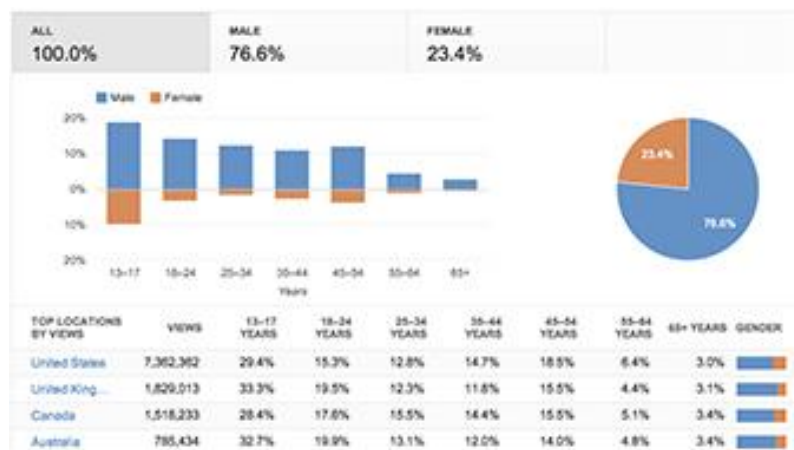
ALL
100.0%

MALE
76.6%

FEMALE
23.4%

Male Female

20%
10%
0%
10%
20%

13–17 18–24 25–34 35–44 45–54 55–64 65+
Years

23.4%
76.6%

| TOP LOCATIONS BY VIEWS | VIEWS | 13–17 YEARS | 18–24 YEARS | 25–34 YEARS | 35–44 YEARS | 45–54 YEARS | 55–64 YEARS | 65+ YEARS | GENDER |
|---|---|---|---|---|---|---|---|---|---|
| United States | 7,362,362 | 29.4% | 15.3% | 12.8% | 14.7% | 18.5% | 6.4% | 3.0% | |
| United King... | 1,829,013 | 33.3% | 19.5% | 12.3% | 11.8% | 15.5% | 4.4% | 3.1% | |
| Canada | 1,518,233 | 28.4% | 17.6% | 15.5% | 14.4% | 15.5% | 5.1% | 3.4% | |
| Australia | 785,434 | 32.7% | 19.9% | 13.1% | 12.0% | 14.0% | 4.8% | 3.4% | |